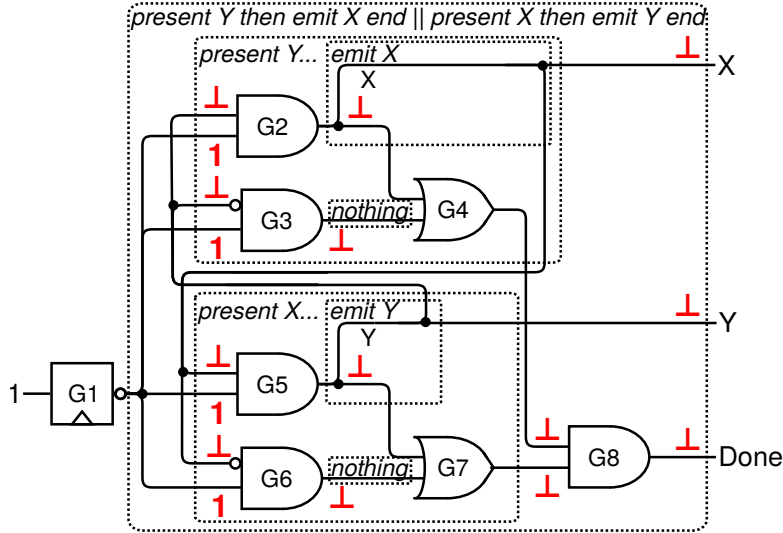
present Y then emit X end || present X then emit Y end

present Y... emit X

X

⊥

X

⊥

G2

⊥

1

⊥

G3

nothing

G4

⊥

1

present X... emit Y

⊥

Y

Y

⊥

G5

⊥

1

⊥

G6

nothing

G7

⊥

1

1

G1

⊥

⊥

G8

⊥

Done